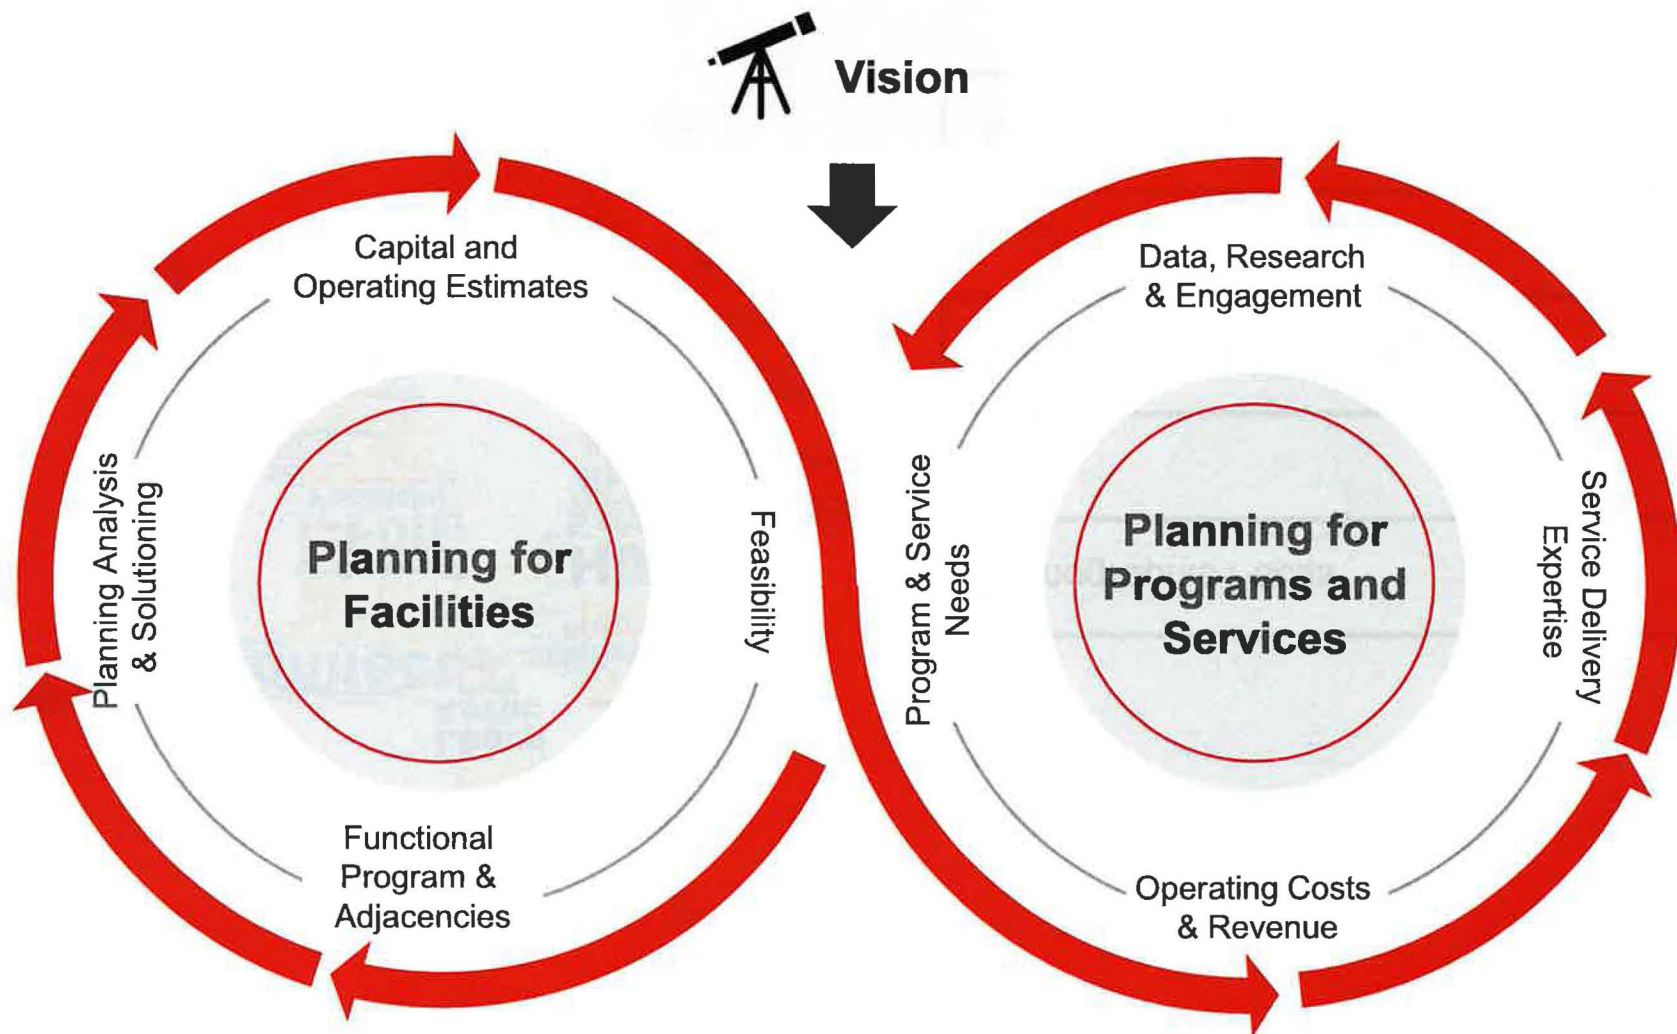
Vision

Capital and Operating Estimates

Planning Analysis & Solutioning

Planning for Facilities

Feasibility

Functional Program & Adjacencies

Data, Research & Engagement

Program & Service Needs

Planning for Programs and Services

Service Delivery Expertise

Operating Costs & Revenue